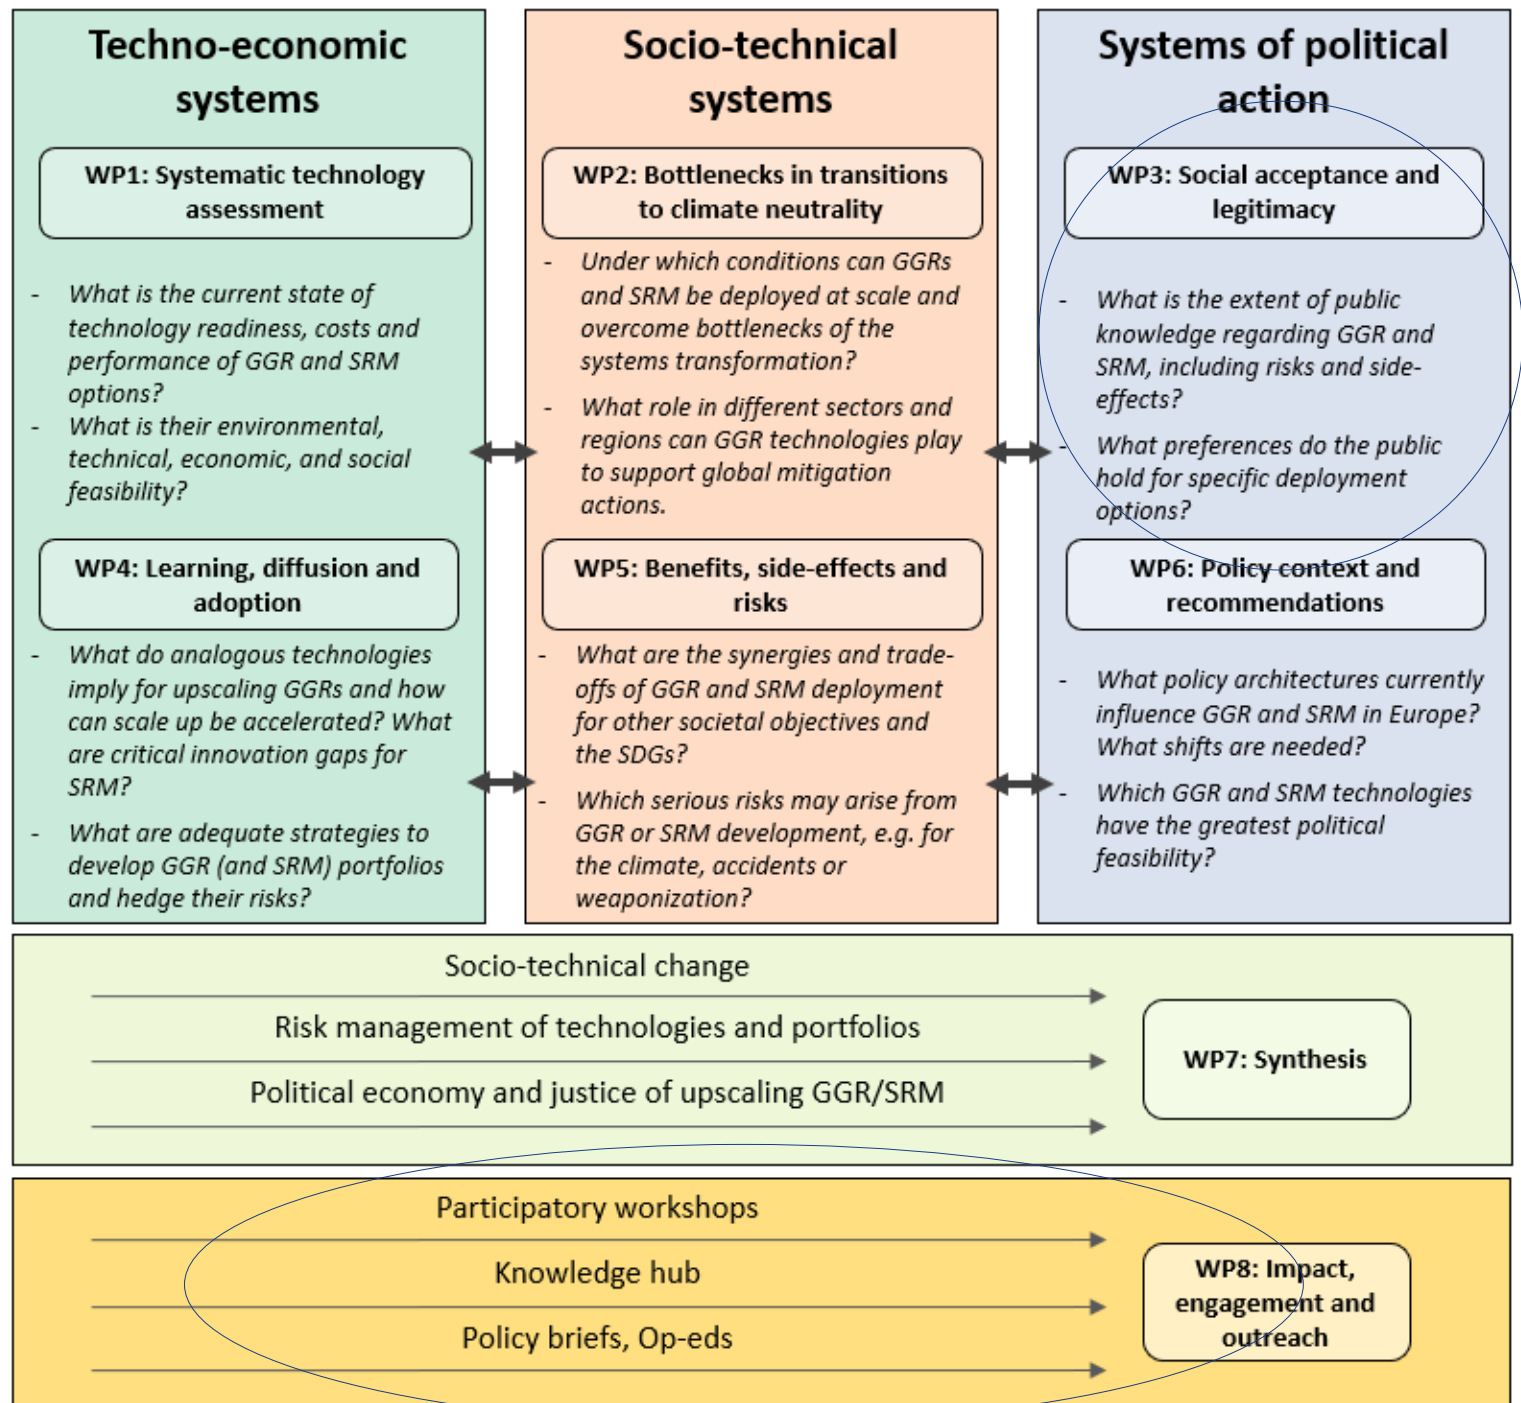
Techno-economic systems

WP1: Systematic technology assessment

- What is the current state of technology readiness, costs and performance of GGR and SRM options?
- What is their environmental, technical, economic, and social feasibility?

WP4: Learning, diffusion and adoption

- What do analogous technologies imply for upscaling GGRs and how can scale up be accelerated? What are critical innovation gaps for SRM?
- What are adequate strategies to develop GGR (and SRM) portfolios and hedge their risks?

Socio-technical systems

WP2: Bottlenecks in transitions to climate neutrality

- Under which conditions can GGRs and SRM be deployed at scale and overcome bottlenecks of the systems transformation?
- What role in different sectors and regions can GGR technologies play to support global mitigation actions.

WP5: Benefits, side-effects and risks

- What are the synergies and trade-offs of GGR and SRM deployment for other societal objectives and the SDGs?
- Which serious risks may arise from GGR or SRM development, e.g. for the climate, accidents or weaponization?

Systems of political action

WP3: Social acceptance and legitimacy

- What is the extent of public knowledge regarding GGR and SRM, including risks and side-effects?
- What preferences do the public hold for specific deployment options?

WP6: Policy context and recommendations

- What policy architectures currently influence GGR and SRM in Europe? What shifts are needed?
- Which GGR and SRM technologies have the greatest political feasibility?

Socio-technical change
Risk management of technologies and portfolios
Political economy and justice of upscaling GGR/SRM

WP7: Synthesis

Participatory workshops
Knowledge hub
Policy briefs, Op-eds

WP8: Impact, engagement and outreach